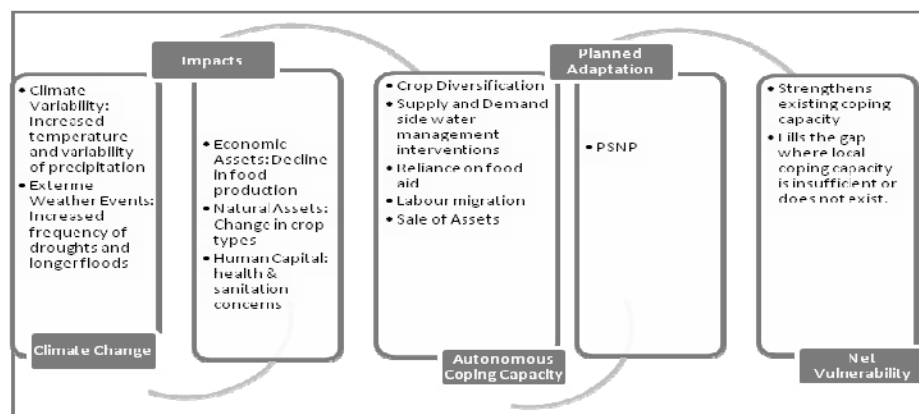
Climate Change

• Climate Variability: Increased temperature and variability of precipitation
• Extreme Weather Events: Increased frequency of droughts and longerfloods

Impacts

• Economic Assets: Decline in food production
• Natural Assets: Change in crop types
• Human Capital: health & sanitation concerns

Autonomous Coping Capacity

• Crop Diversification
• Supply and Demand side water management interventions
• Reliance on food aid
• Labour migration
• Sale of Assets

Planned Adaptation

• PSNP

Net Vulnerability

• Strengthens existing coping capacity
• Fills the gap where local coping capacity is insufficient or does not exist.